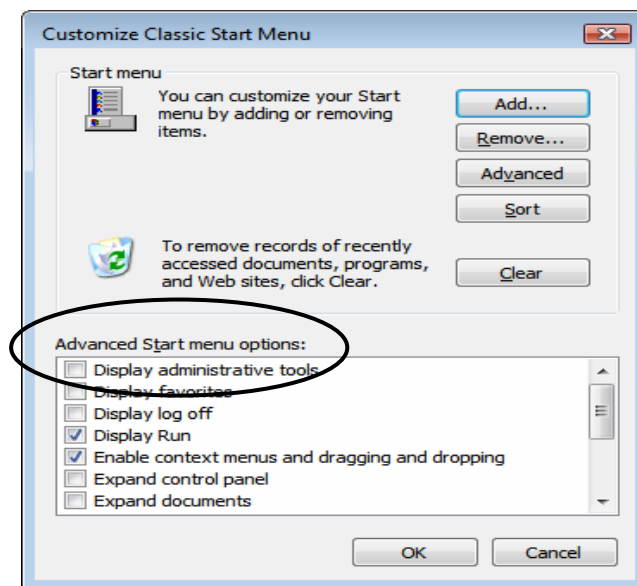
Customize Classic Start Menu

Start menu

You can customize your Start menu by adding or removing items.

Add...

Remove...

Advanced

Sort

To remove records of recently accessed documents, programs, and Web sites, click Clear.

Clear

Advanced Start menu options:

Display administrative tools
Display favorites
Display log off
Display Run
Enable context menus and dragging and dropping
Expand control panel
Expand documents

OK

Cancel